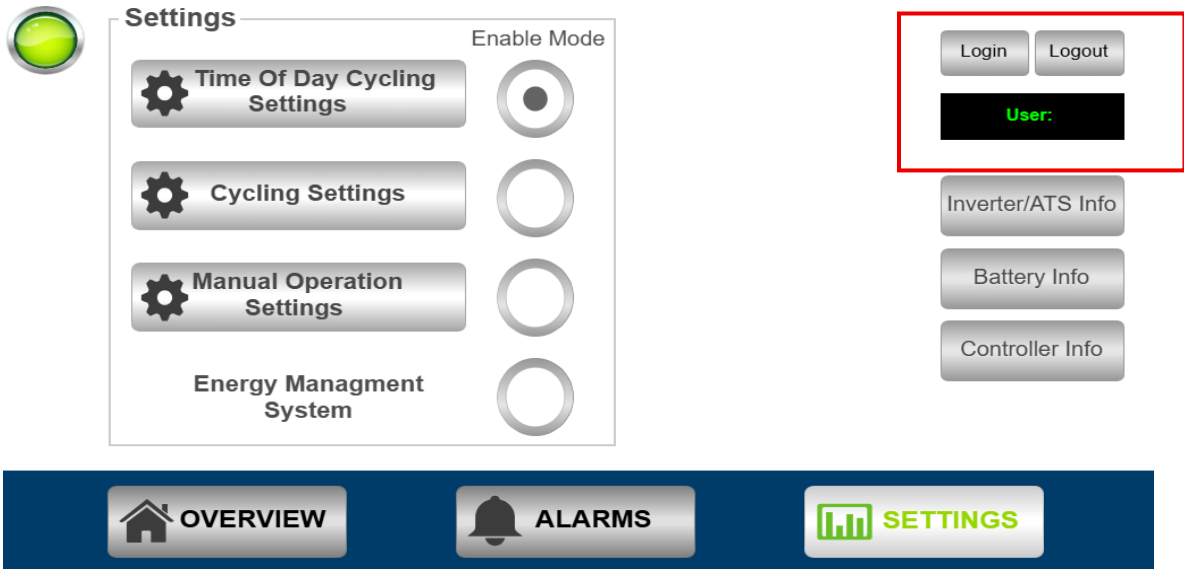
Settings

Enable Mode

Time Of Day Cycling Settings

Cycling Settings

Manual Operation Settings

Energy Managment System

Login

Logout

User:

Inverter/ATS Info

Battery Info

Controller Info

OVERVIEW

ALARMS

SETTINGS